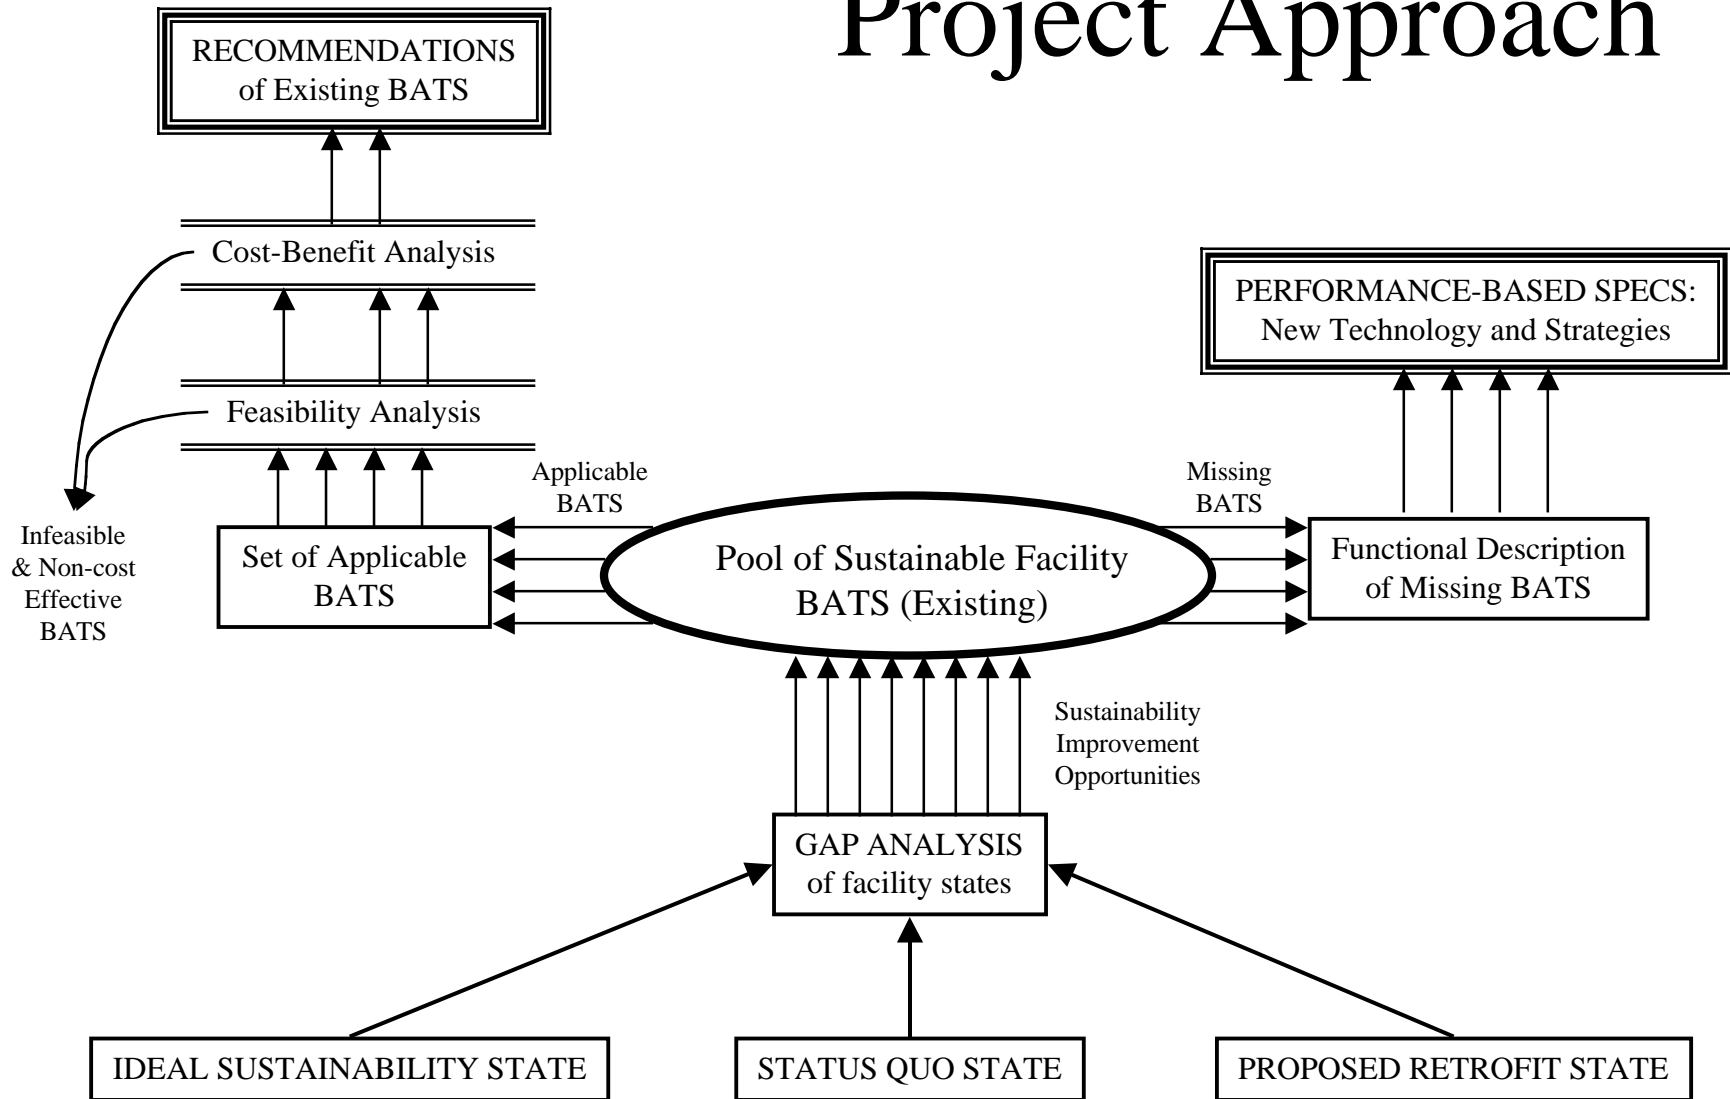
Project Approach

RECOMMENDATIONS of Existing BATS

Cost-Benefit Analysis

Feasibility Analysis

Infeasible & Non-cost Effective BATS

Set of Applicable BATS

Applicable BATS

Pool of Sustainable Facility BATS (Existing)

Missing BATS

Functional Description of Missing BATS

PERFORMANCE-BASED SPECS: New Technology and Strategies

Sustainability Improvement Opportunities

GAP ANALYSIS of facility states

IDEAL SUSTAINABILITY STATE

STATUS QUO STATE

PROPOSED RETROFIT STATE